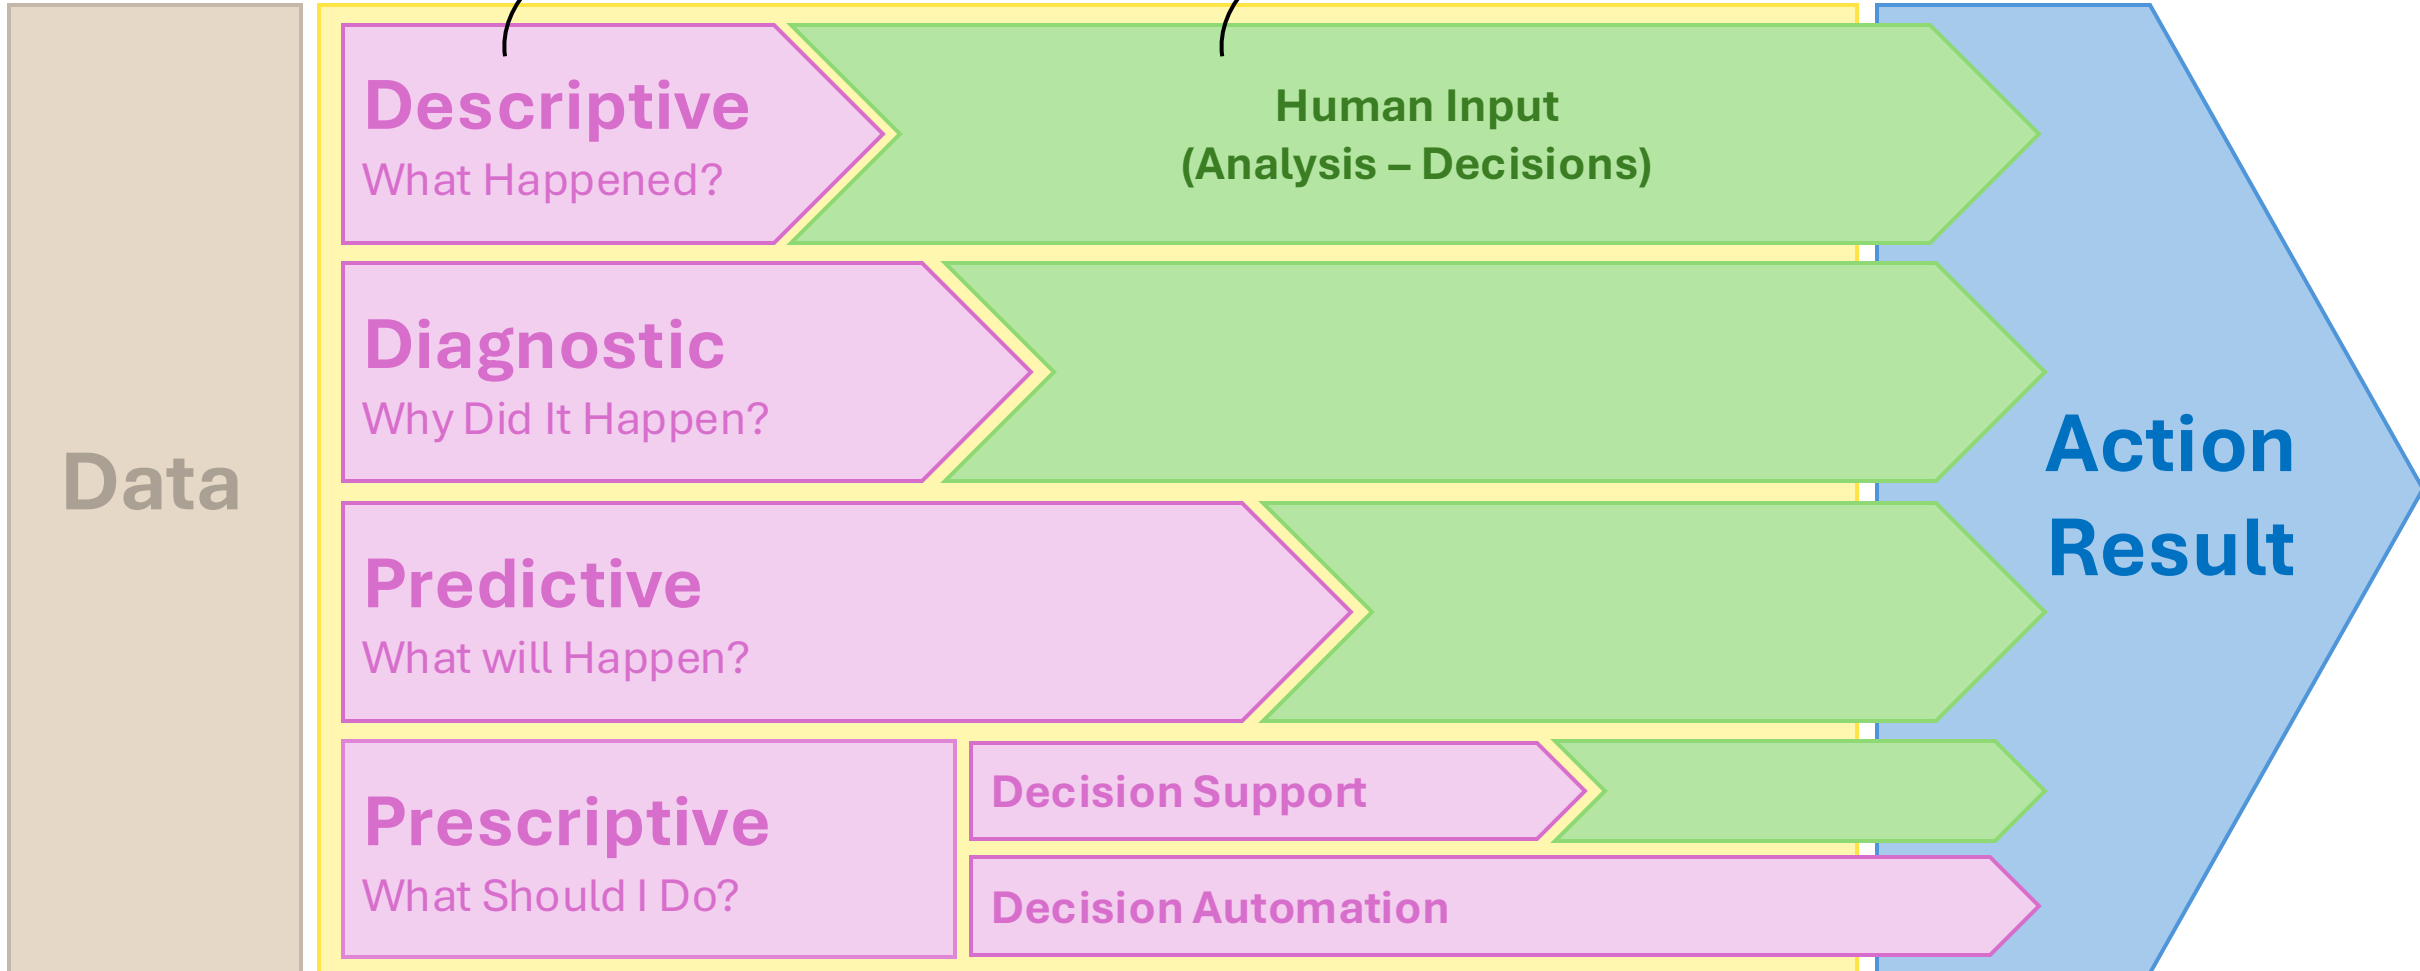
Data

Descriptive
What Happened?

Human Input
(Analysis – Decisions)

Diagnostic
Why Did It Happen?

Predictive
What will Happen?

Prescriptive
What Should I Do?

Decision Support

Decision Automation

Action
Result